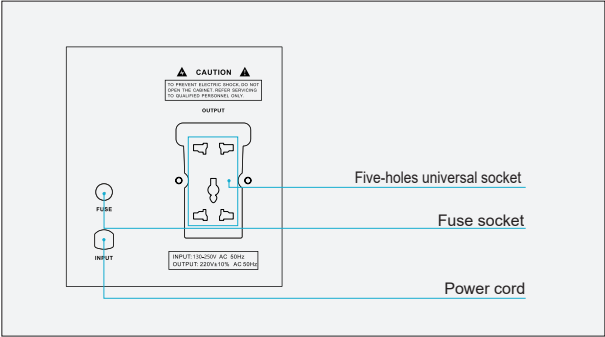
CAUTION

TO PREVENT ELECTRIC SHOCK, DO NOT OPEN THE CABINET. REFER SERVICING TO QUALIFIED PERSONNEL ONLY.

OUTPUT

Five-holes universal socket

FUSE

Fuse socket

INPUT

INPUT:130-250V AC 50Hz
OUTPUT: 220V±10% AC 50Hz

Power cord